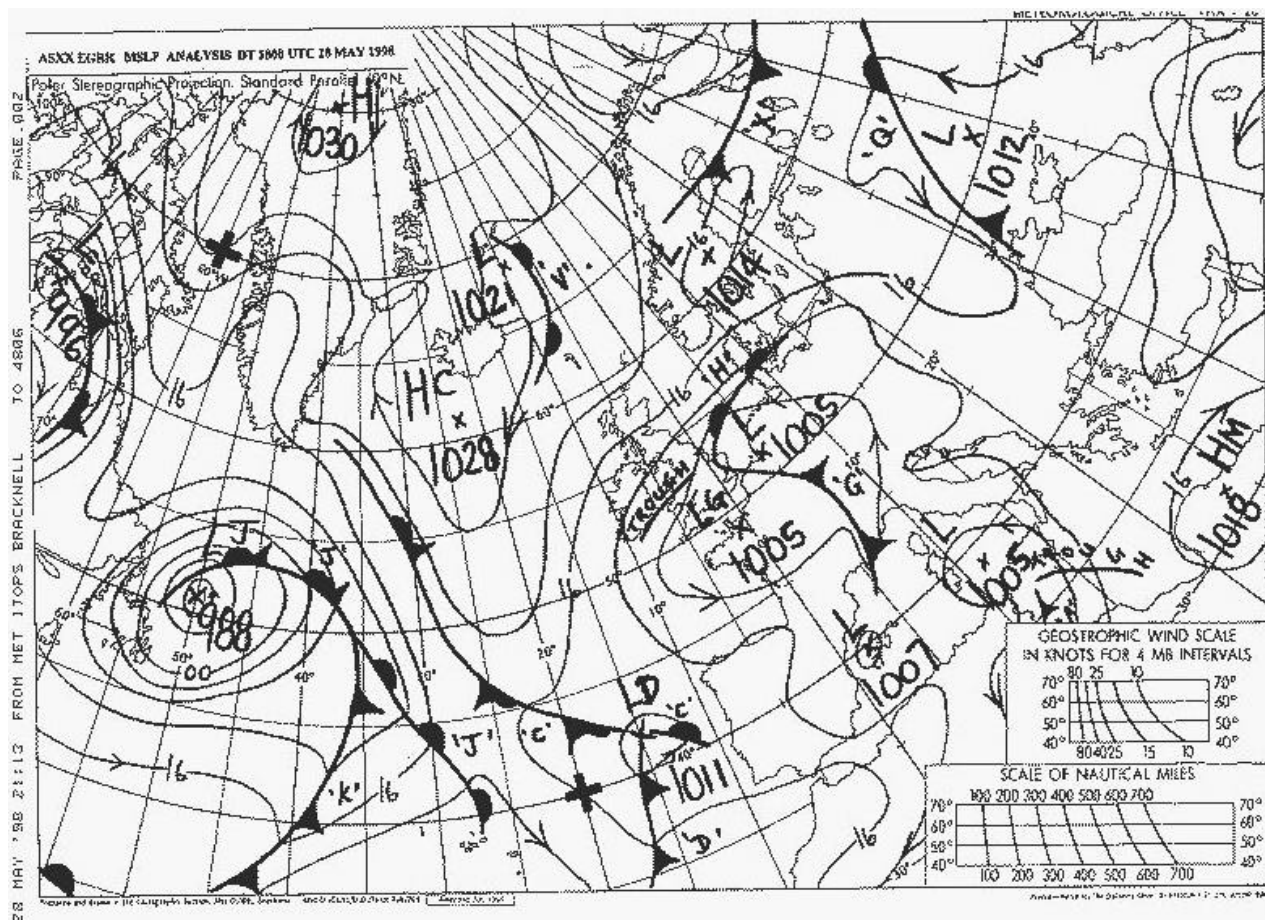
METEOROLOGICAL OFFICE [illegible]

ASXX EGRR MSLP ANALYSIS DT 1800 UTC 28 MAY 1998

Polar Stereographic Projection. Standard Parallel 60°N

PAGE 002

TO 4806

BRACKNELL

FROM MET ITOPS

28 MAY '98 21:13

H
1030
996
16
L
1021
'V'
HC
1028
'Q'
L
1012
L
1014
H
L
1005
'G'
TROUGH
L
1005
HM
1018
L
1005
'J'
L
988
1000
'J'
'K'
16
'C'
D
'C'
1011
'D'
1007
16

GEOSTROPHIC WIND SCALE IN KNOTS FOR 4 MB INTERVALS
70° 80 25 10 70°
60° 60°
50° 50°
40° 80 40 25 15 10 40°

SCALE OF NAUTICAL MILES
100 200 300 400 500 600 700
70° 70°
60° 60°
50° 50°
40° 40°
100 200 300 400 500 600 700

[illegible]